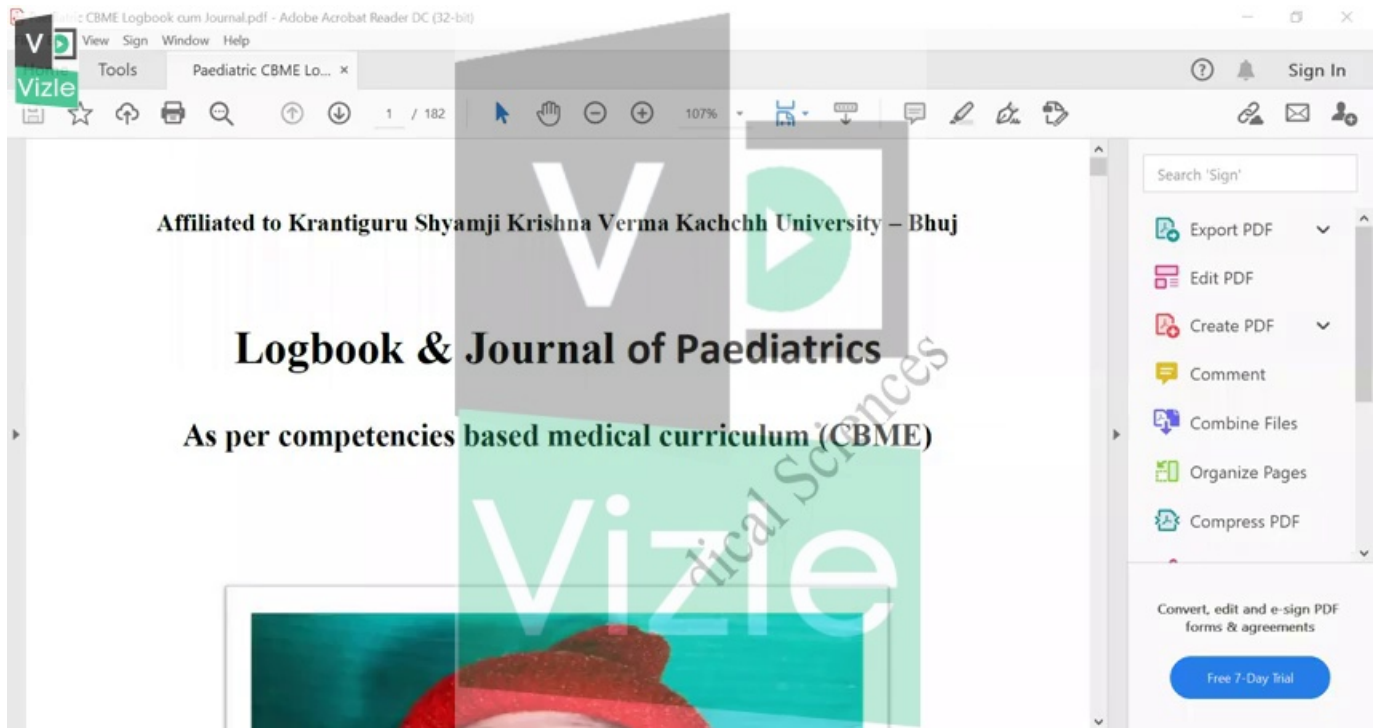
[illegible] CBME Logbook cum Journal.pdf - Adobe Acrobat Reader DC (32-bit)

View Sign Window Help

Vizle

Tools Paediatric CBME Lo... ×

Sign In

1 / 182

107%

Affiliated to Krantiguru Shyamji Krishna Verma Kachchh University – Bhuj

Logbook & Journal of Paediatrics

As per competencies based medical curriculum (CBME)

dical Sciences

Vizle

Search 'Sign'

Export PDF

Edit PDF

Create PDF

Comment

Combine Files

Organize Pages

Compress PDF

Convert, edit and e-sign PDF forms & agreements

Free 7-Day Trial